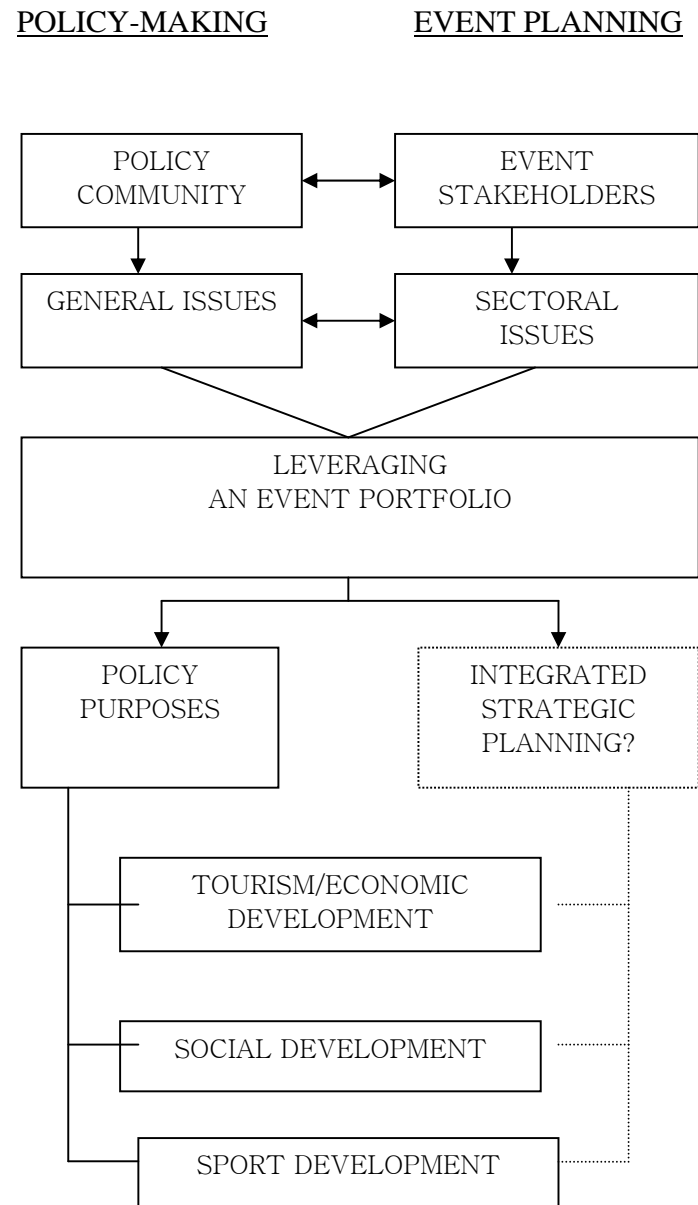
POLICY-MAKING

EVENT PLANNING

POLICY COMMUNITY

EVENT STAKEHOLDERS

GENERAL ISSUES

SECTORAL ISSUES

LEVERAGING AN EVENT PORTFOLIO

POLICY PURPOSES

INTEGRATED STRATEGIC PLANNING?

TOURISM/ECONOMIC DEVELOPMENT

SOCIAL DEVELOPMENT

SPORT DEVELOPMENT